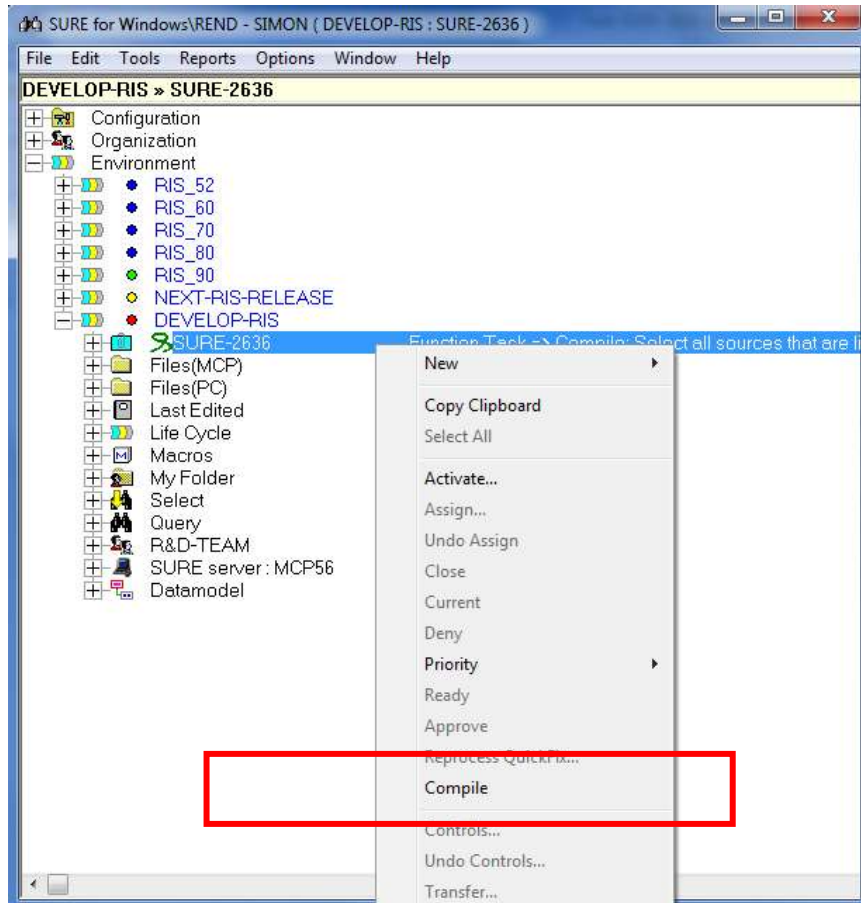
SURE for Windows\REND - SIMON ( DEVELOP-RIS : SURE-2636 )

File Edit Tools Reports Options Window Help

DEVELOP-RIS » SURE-2636

Configuration
Organization
Environment
RIS_52
RIS_60
RIS_70
RIS_80
RIS_90
NEXT-RIS-RELEASE
DEVELOP-RIS
SURE-2636 Function Task => Compile: Select all sources that are li
Files(MCP)
Files(PC)
Last Edited
Life Cycle
Macros
My Folder
Select
Query
R&D-TEAM
SURE server : MCP56
Datamodel

New
Copy Clipboard
Select All
Activate...
Assign...
Undo Assign
Close
Current
Deny
Priority
Ready
Approve
Reprocess QuickFix...
Compile
Controls...
Undo Controls...
Transfer...